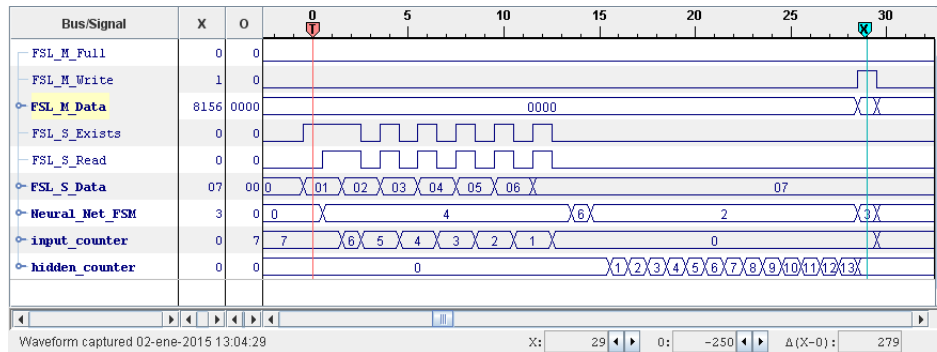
| Bus/Signal | X | O |
|---|---|---|
| FSL_M_Full | 0 | 0 |
| FSL_M_Write | 1 | 0 |
| FSL_M_Data | 8156 | 0000 |
| FSL_S_Exists | 0 | 0 |
| FSL_S_Read | 0 | 0 |
| FSL_S_Data | 07 | 00 |
| Neural_Net_FSM | 3 | 0 |
| input_counter | 0 | 7 |
| hidden_counter | 0 | 0 |

0 5 10 15 20 25 30

T X

0000

0 01 02 03 04 05 06 07

0 4 6 2 3

7 6 5 4 3 2 1 0

0 1 2 3 4 5 6 7 8 9 10 11 12 13

Waveform captured 02-ene-2015 13:04:29

X: 29

O: -250

Δ(X-O): 279